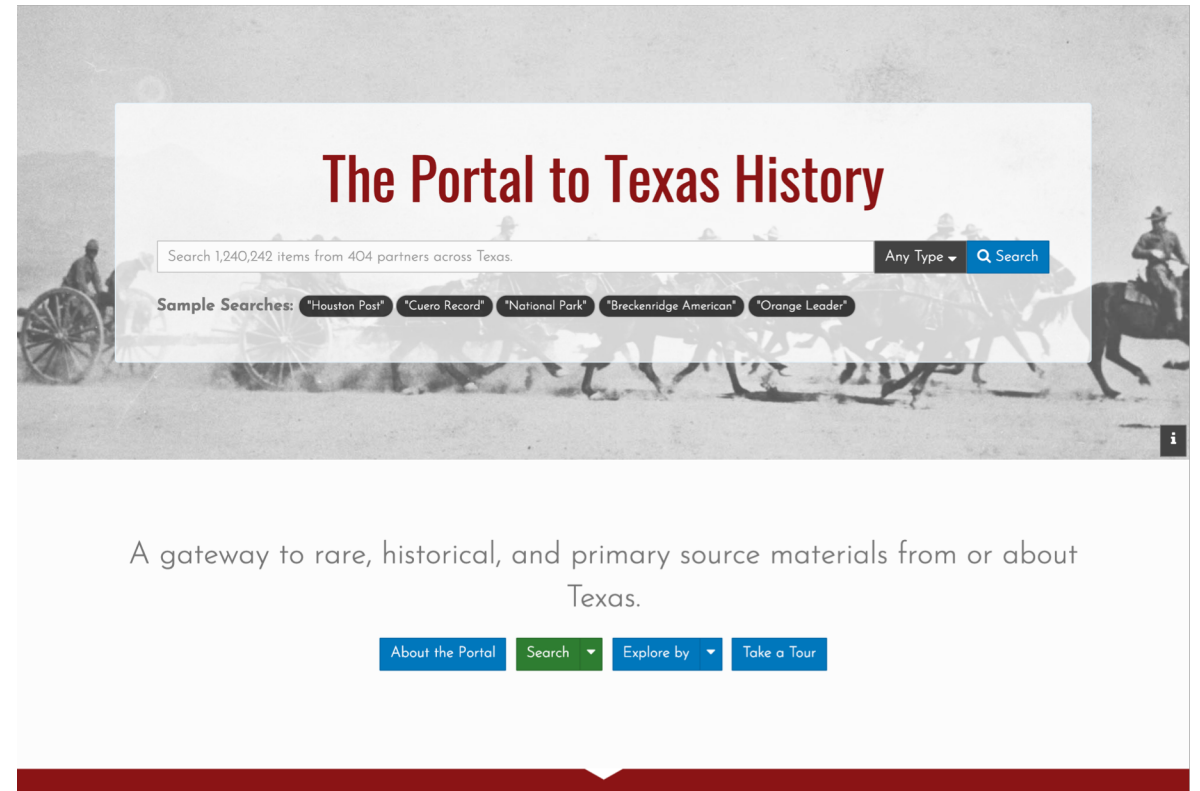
The Portal to Texas History

Search 1,240,242 items from 404 partners across Texas.

Any Type

Search

Sample Searches: "Houston Post" "Cuero Record" "National Park" "Breckenridge American" "Orange Leader"

i

A gateway to rare, historical, and primary source materials from or about Texas.

About the Portal Search Explore by Take a Tour